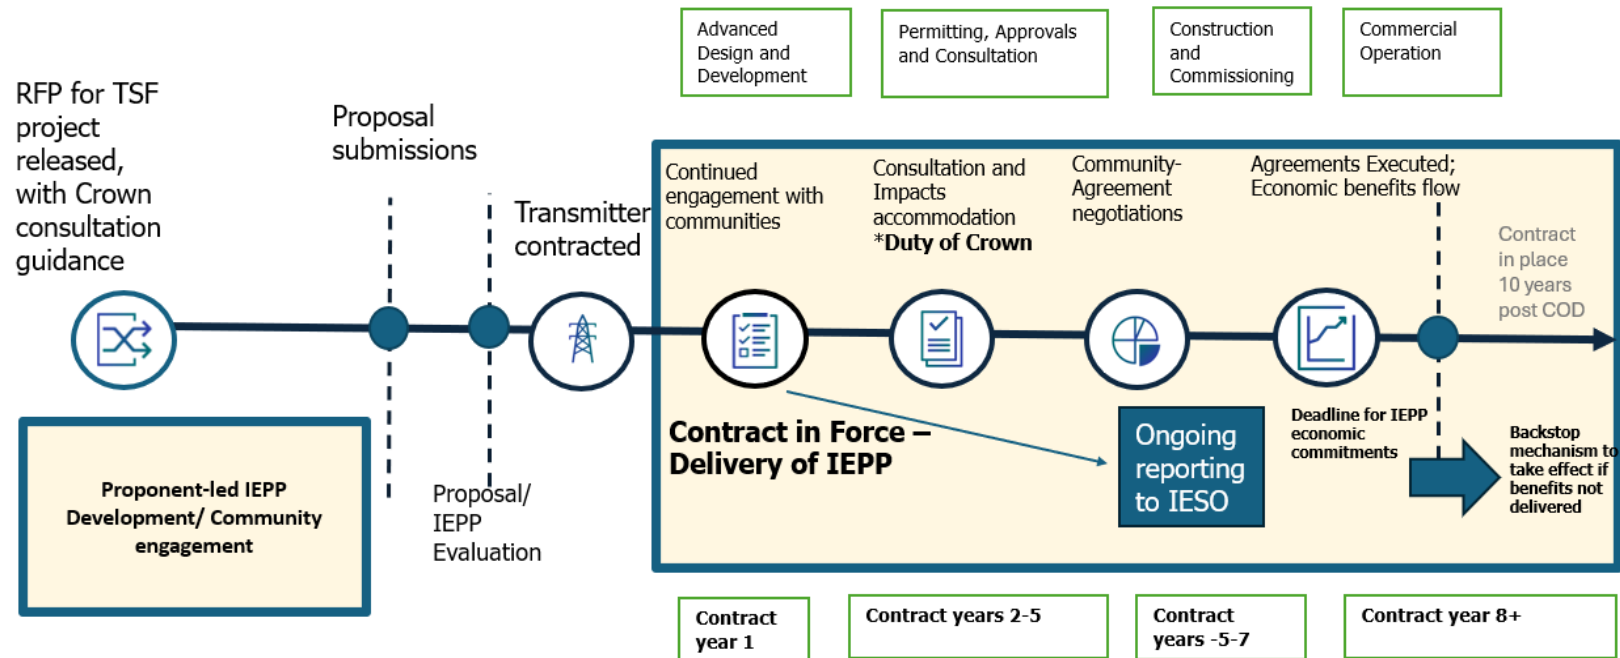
Advanced Design and Development

Permitting, Approvals and Consultation

Construction and Commissioning

Commercial Operation

RFP for TSF project released, with Crown consultation guidance

Proposal submissions

Transmitter contracted

Continued engagement with communities

Consultation and Impacts accommodation
***Duty of Crown**

Community-Agreement negotiations

Agreements Executed; Economic benefits flow

Contract in place 10 years post COD

**Contract in Force – Delivery of IEPP**

Ongoing reporting to IESO

**Deadline for IEPP economic commitments**

**Backstop mechanism to take effect if benefits not delivered**

**Proponent-led IEPP Development/ Community engagement**

Proposal/ IEPP Evaluation

**Contract year 1**

**Contract years 2-5**

**Contract years -5-7**

**Contract year 8+**